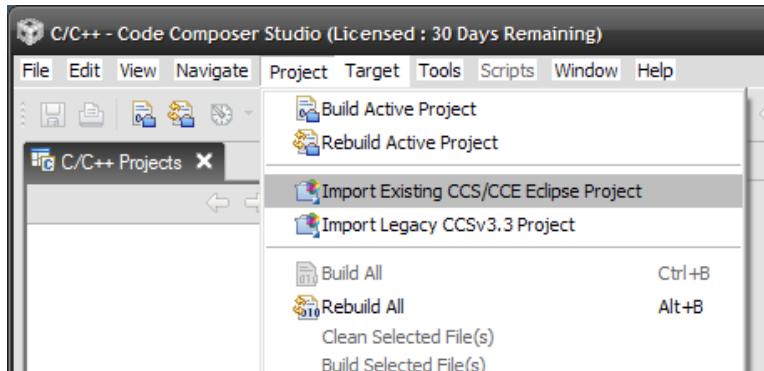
C/C++ - Code Composer Studio (Licensed : 30 Days Remaining)

File Edit View Navigate Project Target Tools Scripts Window Help

C/C++ Projects

Build Active Project
Rebuild Active Project
Import Existing CCS/CCE Eclipse Project
Import Legacy CCSv3.3 Project
Build All Ctrl+B
Rebuild All Alt+B
Clean Selected File(s)
Build Selected File(s)